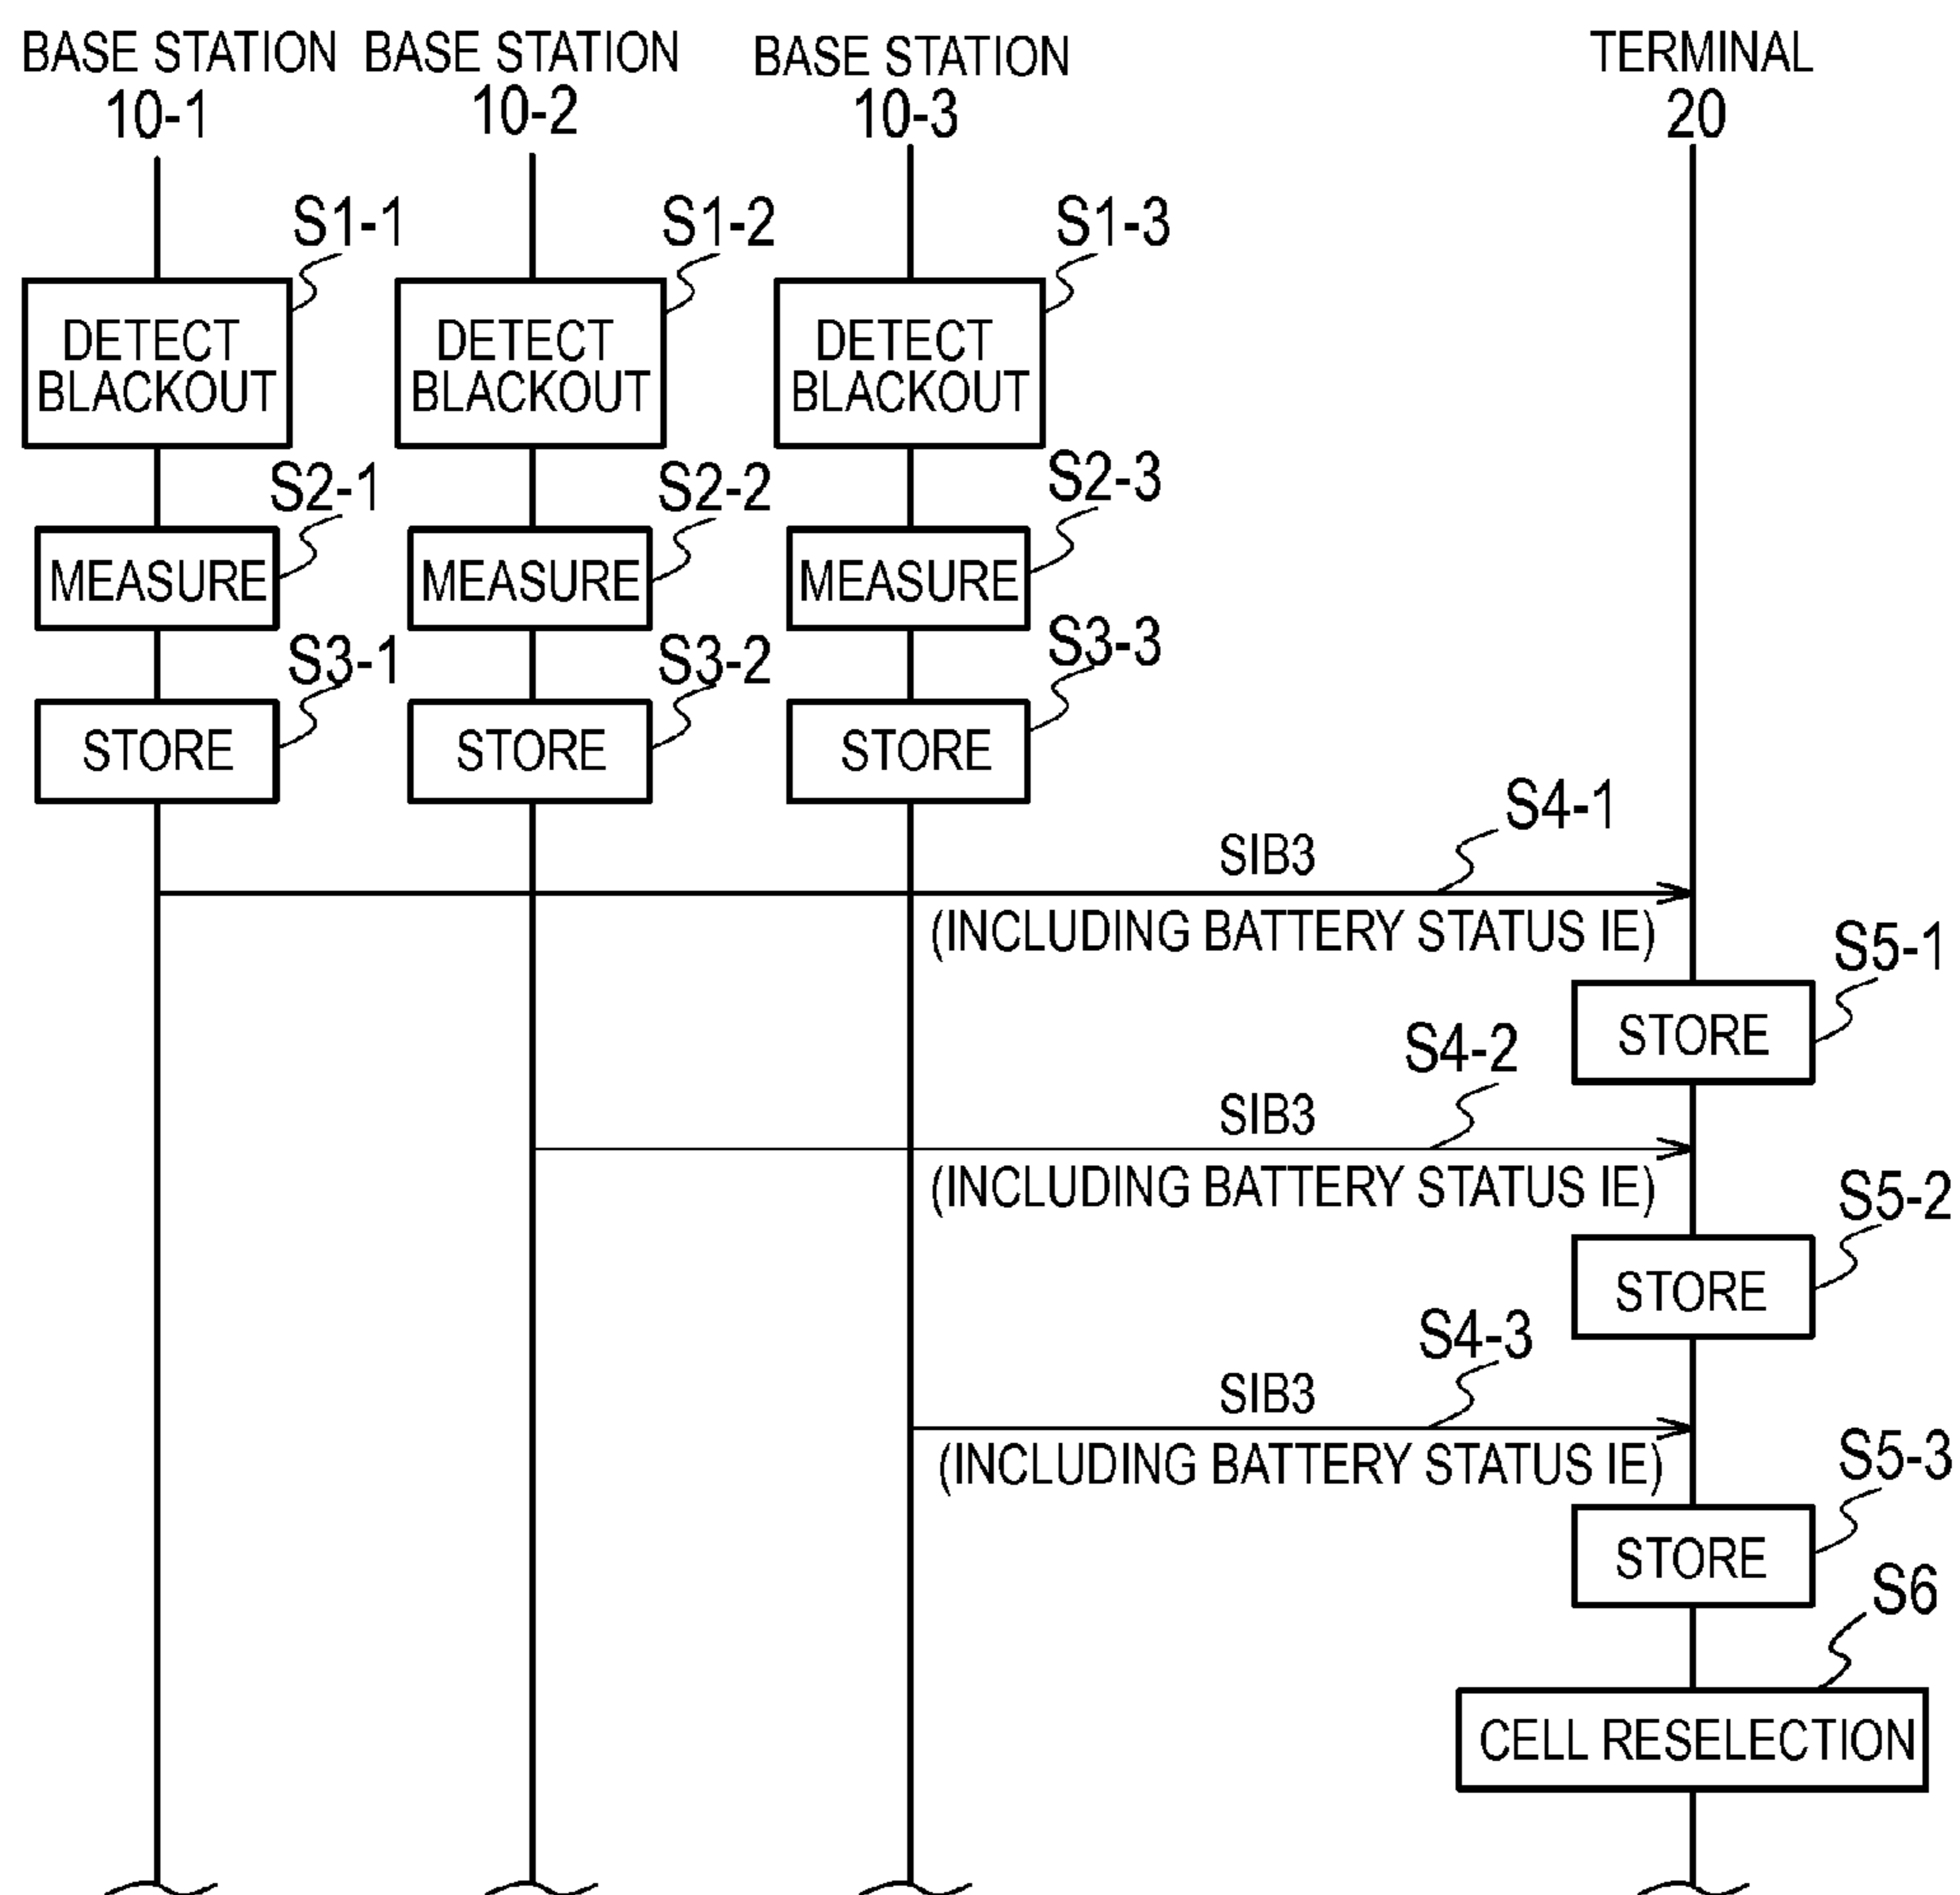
BASE STATION 10-1

BASE STATION 10-2

BASE STATION 10-3

TERMINAL 20

S1-1

DETECT BLACKOUT

S1-2

DETECT BLACKOUT

S1-3

DETECT BLACKOUT

S2-1

MEASURE

S2-2

MEASURE

S2-3

MEASURE

S3-1

STORE

S3-2

STORE

S3-3

STORE

S4-1

SIB3
(INCLUDING BATTERY STATUS IE)

S5-1

STORE

S4-2

SIB3
(INCLUDING BATTERY STATUS IE)

S5-2

STORE

S4-3

SIB3
(INCLUDING BATTERY STATUS IE)

S5-3

STORE

S6

CELL RESELECTION